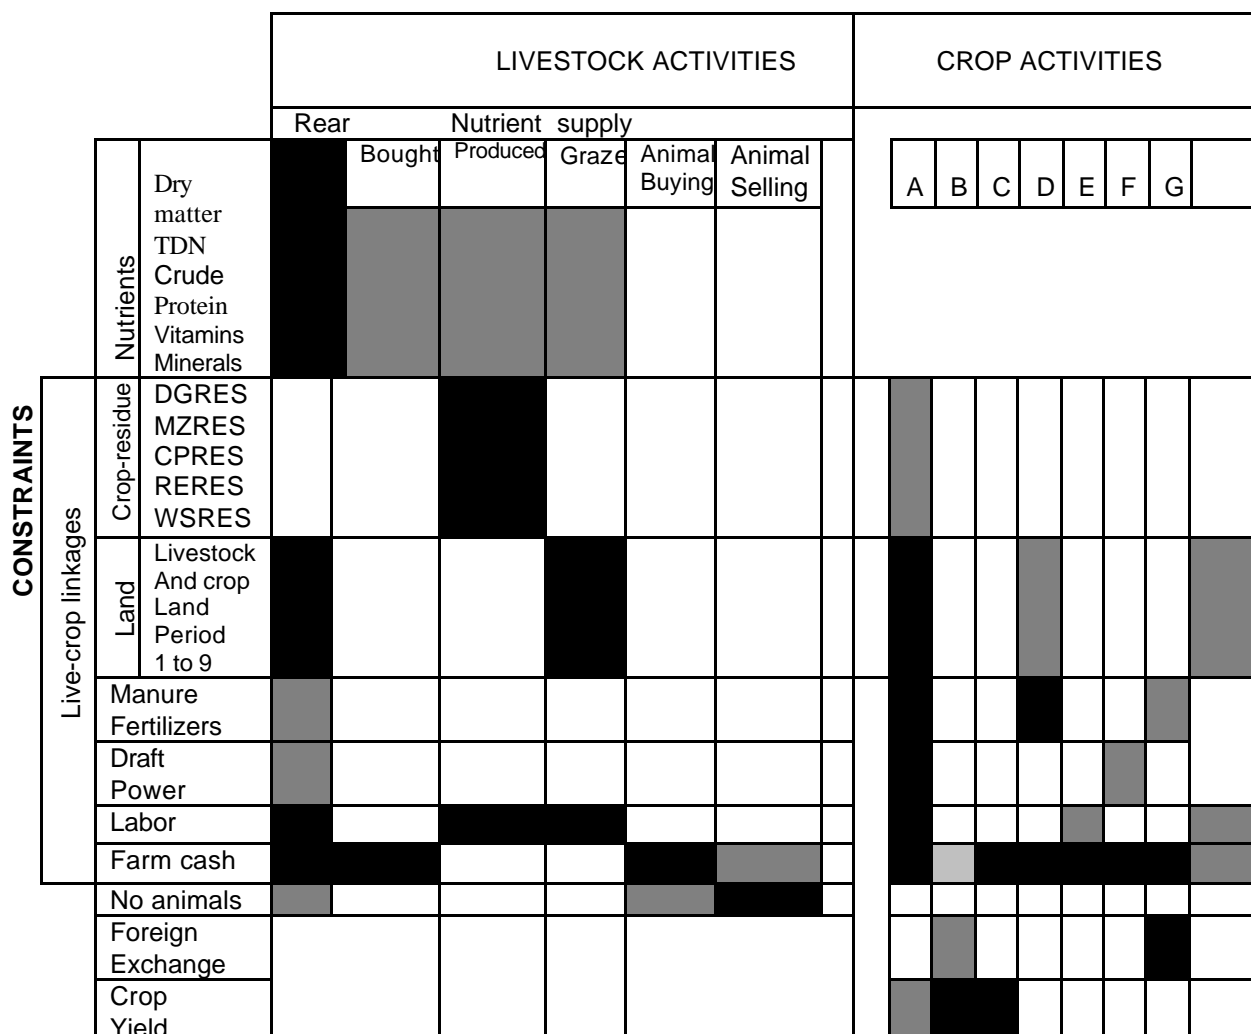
| | | | LIVESTOCK ACTIVITIES | | | | | | CROP ACTIVITIES |
|---|---|---|---|---|---|---|---|---|---|
| | | Rear | Nutrient supply | | | | | | |
| | | | Bought | Produced | Graze | Animal Buying | Animal Selling | | A \| B \| C \| D \| E \| F \| G |
| Nutrients | Dry matter TDN Crude Protein Vitamins Minerals | | | | | | | | |
| CONSTRAINTS Live-crop linkages Crop-residue | DGRES MZRES CPRES RERES WSRES | | | | | | | | |
| Land | Livestock And crop Land Period 1 to 9 | | | | | | | | |
| Manure Fertilizers | | | | | | | | | |
| Draft Power | | | | | | | | | |
| Labor | | | | | | | | | |
| Farm cash | | | | | | | | | |
| No animals | | | | | | | | | |
| Foreign Exchange | | | | | | | | | |
| Crop Yield | | | | | | | | | |